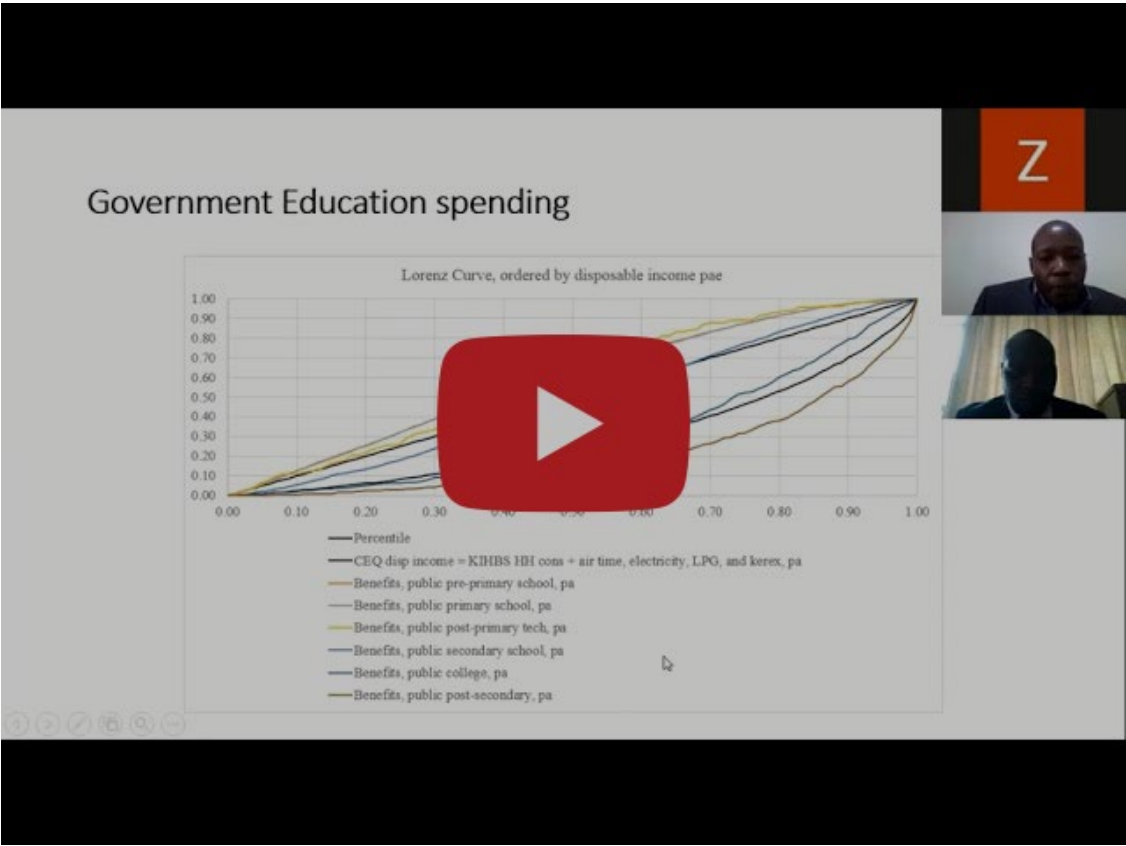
Z

Government Education spending

Lorenz Curve, ordered by disposable income pae

1.00
0.90
0.80
0.70
0.60
0.50
0.40
0.30
0.20
0.10
0.00

0.00 0.10 0.20 0.30 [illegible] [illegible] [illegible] 0.70 0.80 0.90 1.00

Percentile
CEQ disp income = KIHBS HH cons + air time, electricity, LPG, and kerex, pa
Benefits, public pre-primary school, pa
Benefits, public primary school, pa
Benefits, public post-primary tech, pa
Benefits, public secondary school, pa
Benefits, public college, pa
Benefits, public post-secondary, pa